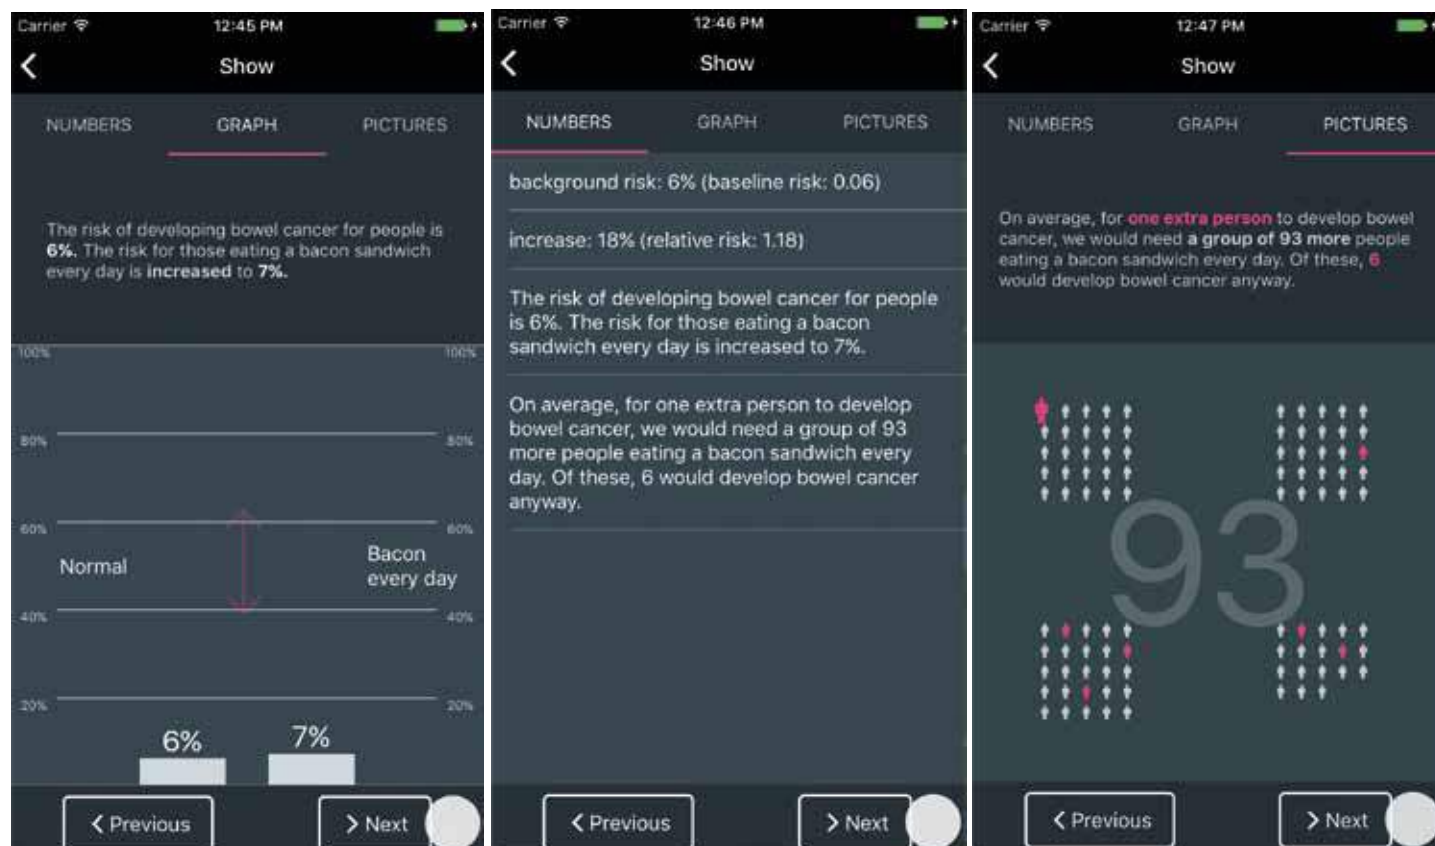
Carrier 12:45 PM

Show

NUMBERS GRAPH PICTURES

The risk of developing bowel cancer for people is **6%**. The risk for those eating a bacon sandwich every day is **increased** to **7%**.

100% 100%

80% 80%

60% 60%

Normal

Bacon every day

40% 40%

20% 20%

6%

7%

Previous

Next

Carrier 12:46 PM

Show

NUMBERS GRAPH PICTURES

background risk: 6% (baseline risk: 0.06)

increase: 18% (relative risk: 1.18)

The risk of developing bowel cancer for people is 6%. The risk for those eating a bacon sandwich every day is increased to 7%.

On average, for one extra person to develop bowel cancer, we would need a group of 93 more people eating a bacon sandwich every day. Of these, 6 would develop bowel cancer anyway.

Previous

Next

Carrier 12:47 PM

Show

NUMBERS GRAPH PICTURES

On average, for **one extra person** to develop bowel cancer, we would need **a group of 93 more** people eating a bacon sandwich every day. Of these, **6** would develop bowel cancer anyway.

93

Previous

Next